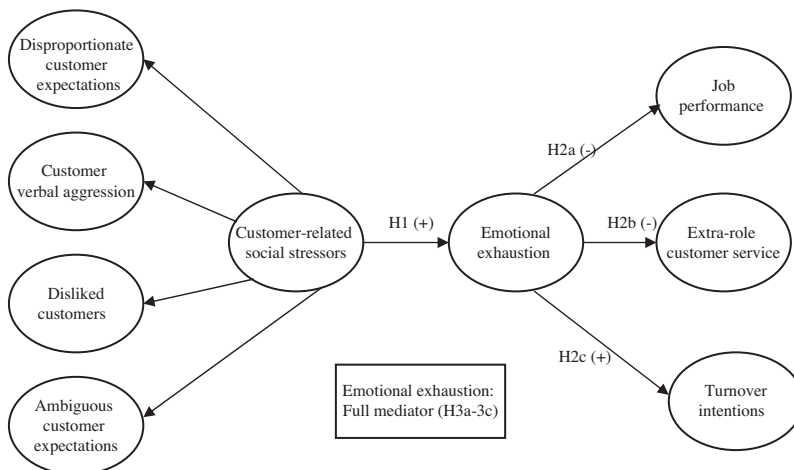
Disproportionate customer expectations

Customer verbal aggression

Disliked customers

Ambiguous customer expectations

Customer-related social stressors

H1 (+)

Emotional exhaustion

H2a (-)

H2b (-)

H2c (+)

Job performance

Extra-role customer service

Turnover intentions

Emotional exhaustion: Full mediator (H3a-3c)